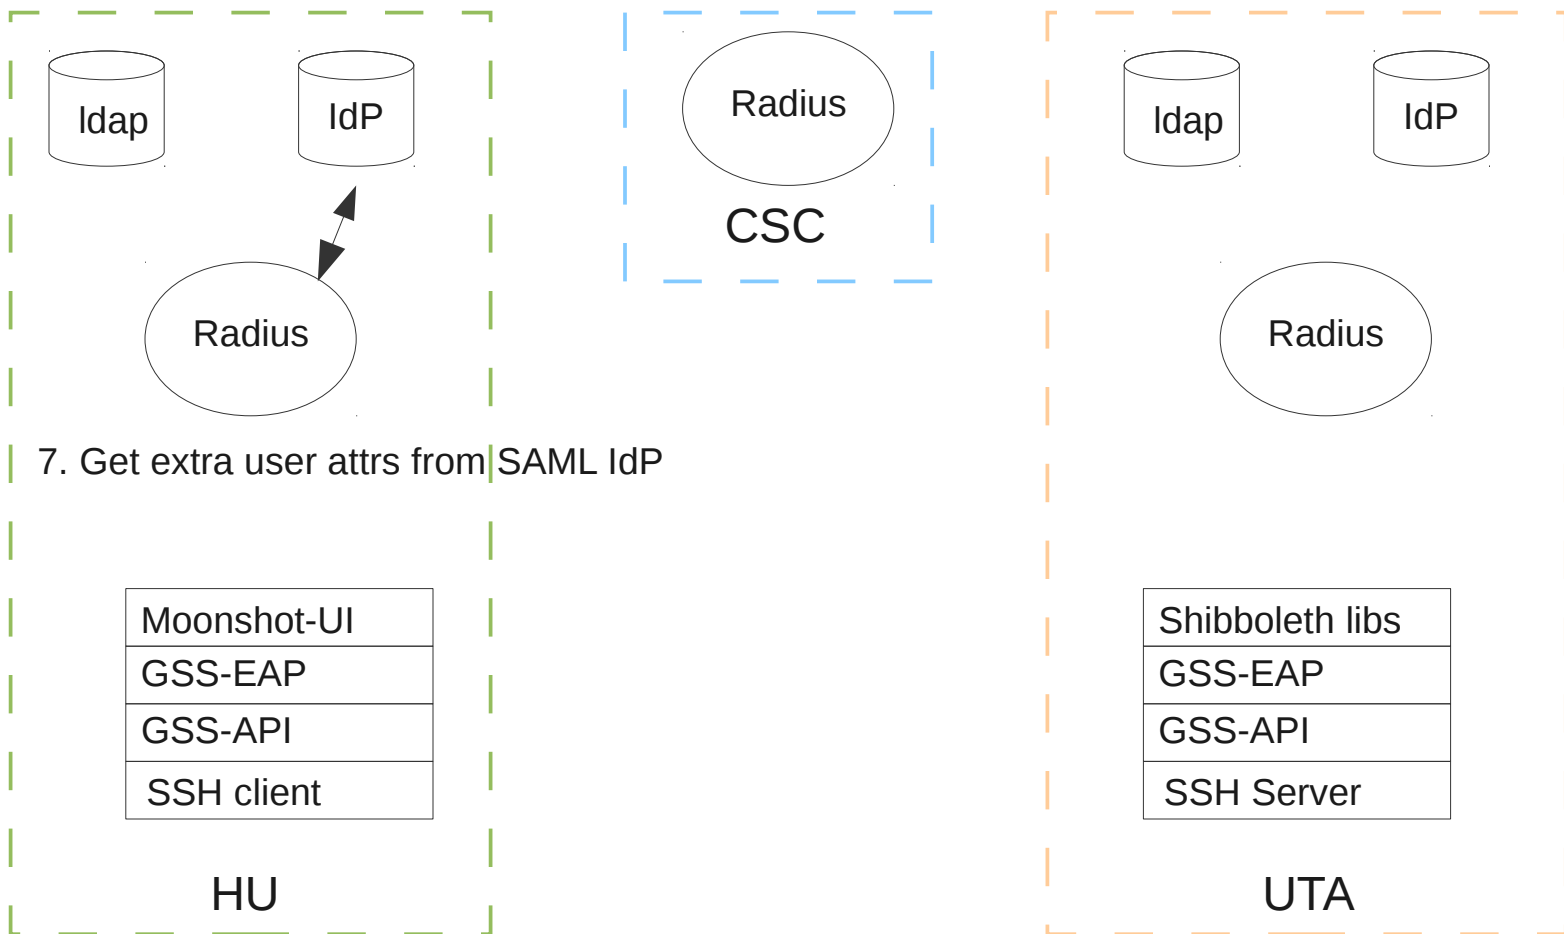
ldap

IdP

Radius

CSC

ldap

IdP

Radius

Radius

7. Get extra user attrs from SAML IdP

| Moonshot-UI |
|---|
| GSS-EAP |
| GSS-API |
| SSH client |

| Shibboleth libs |
|---|
| GSS-EAP |
| GSS-API |
| SSH Server |

HU

UTA